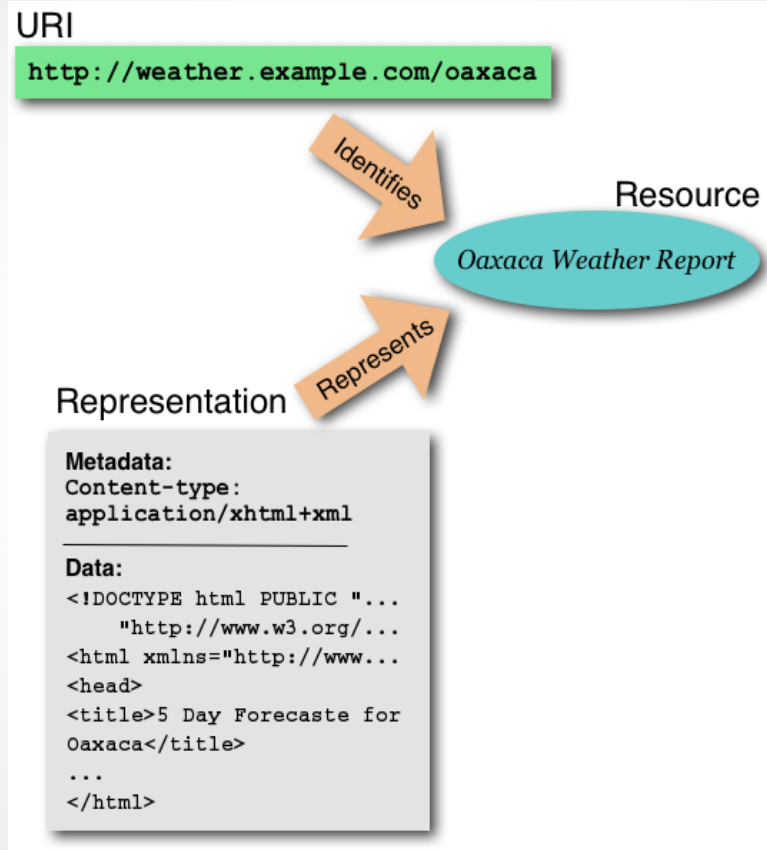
URI

http://weather.example.com/oaxaca

Identifies

Resource

Oaxaca Weather Report

Represents

Representation

Metadata:
Content-type:
application/xhtml+xml

Data:
<!DOCTYPE html PUBLIC "...
"http://www.w3.org/...
<html xmlns="http://www...
<head>
<title>5 Day Forecaste for Oaxaca</title>
...
</html>